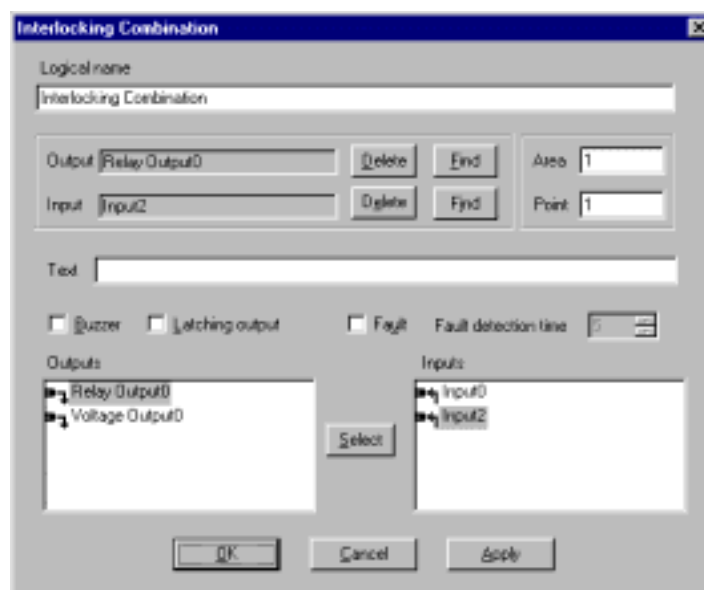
Interlocking Combination

Logical name

Interlocking Combination

Output Relay Output0 Delete Find

Input Input2 Delete Find

Area 1

Point 1

Text

Buzzer Latching output Fault Fault detection time 5

Outputs

Relay Output0

Voltage Output0

Select

Inputs

Input0

Input2

OK Cancel Apply